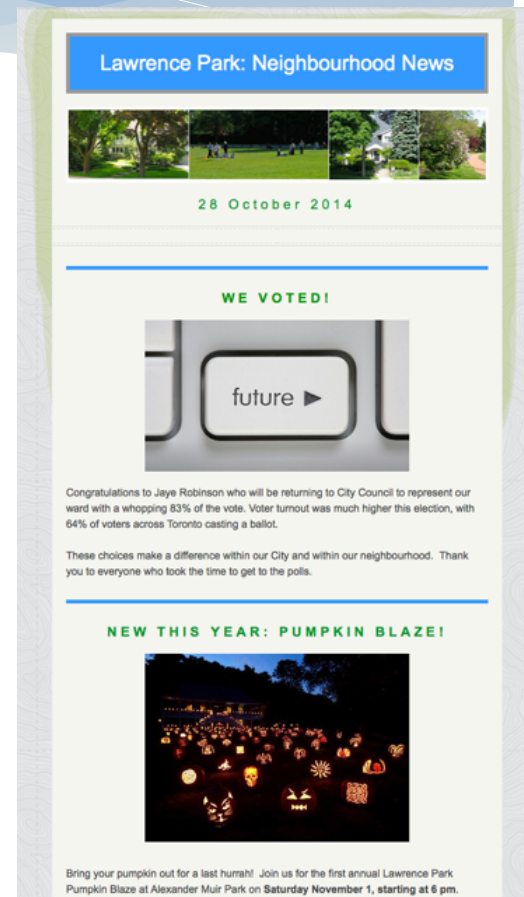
Lawrence Park: Neighbourhood News

28 October 2014

WE VOTED!

future ►

Congratulations to Jaye Robinson who will be returning to City Council to represent our ward with a whopping 83% of the vote. Voter turnout was much higher this election, with 64% of voters across Toronto casting a ballot.

These choices make a difference within our City and within our neighbourhood. Thank you to everyone who took the time to get to the polls.

NEW THIS YEAR: PUMPKIN BLAZE!

Bring your pumpkin out for a last hurrah! Join us for the first annual Lawrence Park Pumpkin Blaze at Alexander Muir Park on **Saturday November 1, starting at 6 pm.**